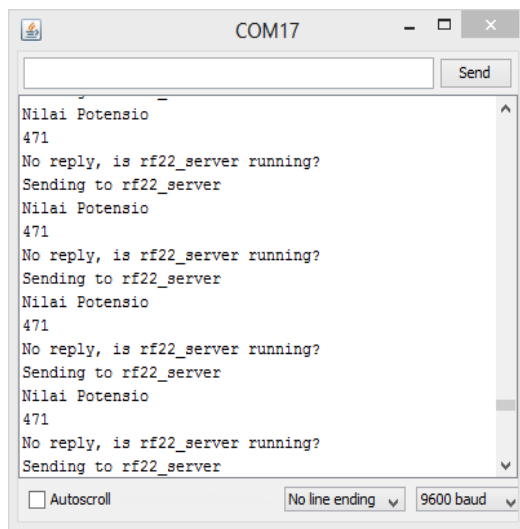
COM17

Send

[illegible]
Nilai Potensio
471
No reply, is rf22_server running?
Sending to rf22_server
Nilai Potensio
471
No reply, is rf22_server running?
Sending to rf22_server
Nilai Potensio
471
No reply, is rf22_server running?
Sending to rf22_server
Nilai Potensio
471
No reply, is rf22_server running?
Sending to rf22_server

Autoscroll
No line ending
9600 baud